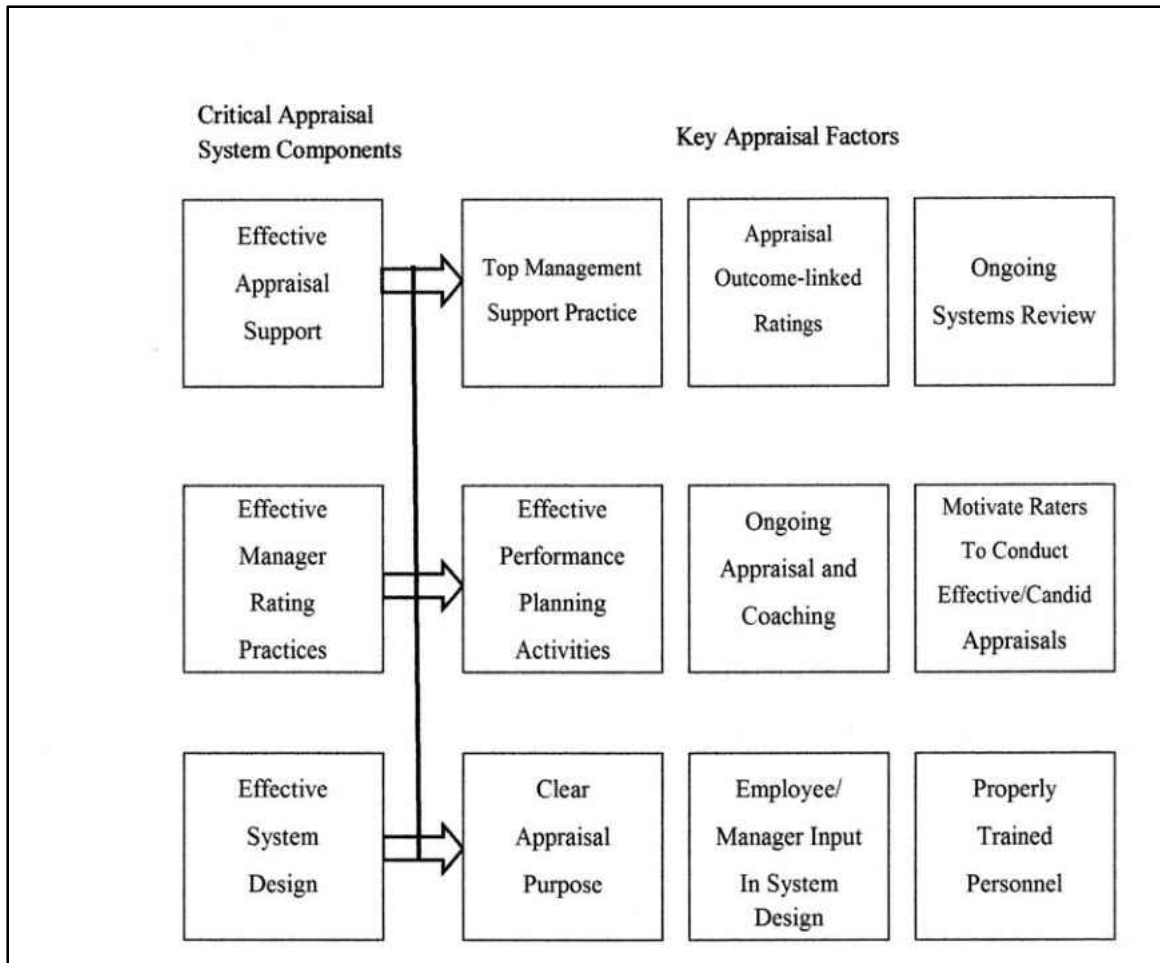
Critical Appraisal System Components

Key Appraisal Factors

Effective Appraisal Support

Top Management Support Practice

Appraisal Outcome-linked Ratings

Ongoing Systems Review

Effective Manager Rating Practices

Effective Performance Planning Activities

Ongoing Appraisal and Coaching

Motivate Raters To Conduct Effective/Candid Appraisals

Effective System Design

Clear Appraisal Purpose

Employee/ Manager Input In System Design

Properly Trained Personnel